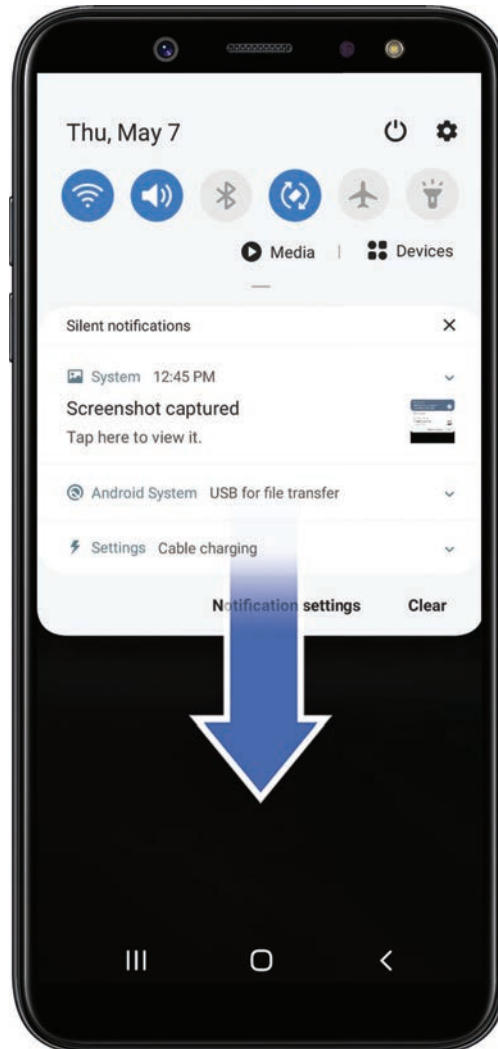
Thu, May 7

Media | Devices

Silent notifications

System 12:45 PM

Screenshot captured

Tap here to view it.

Android System USB for file transfer

Settings Cable charging

Notification settings Clear